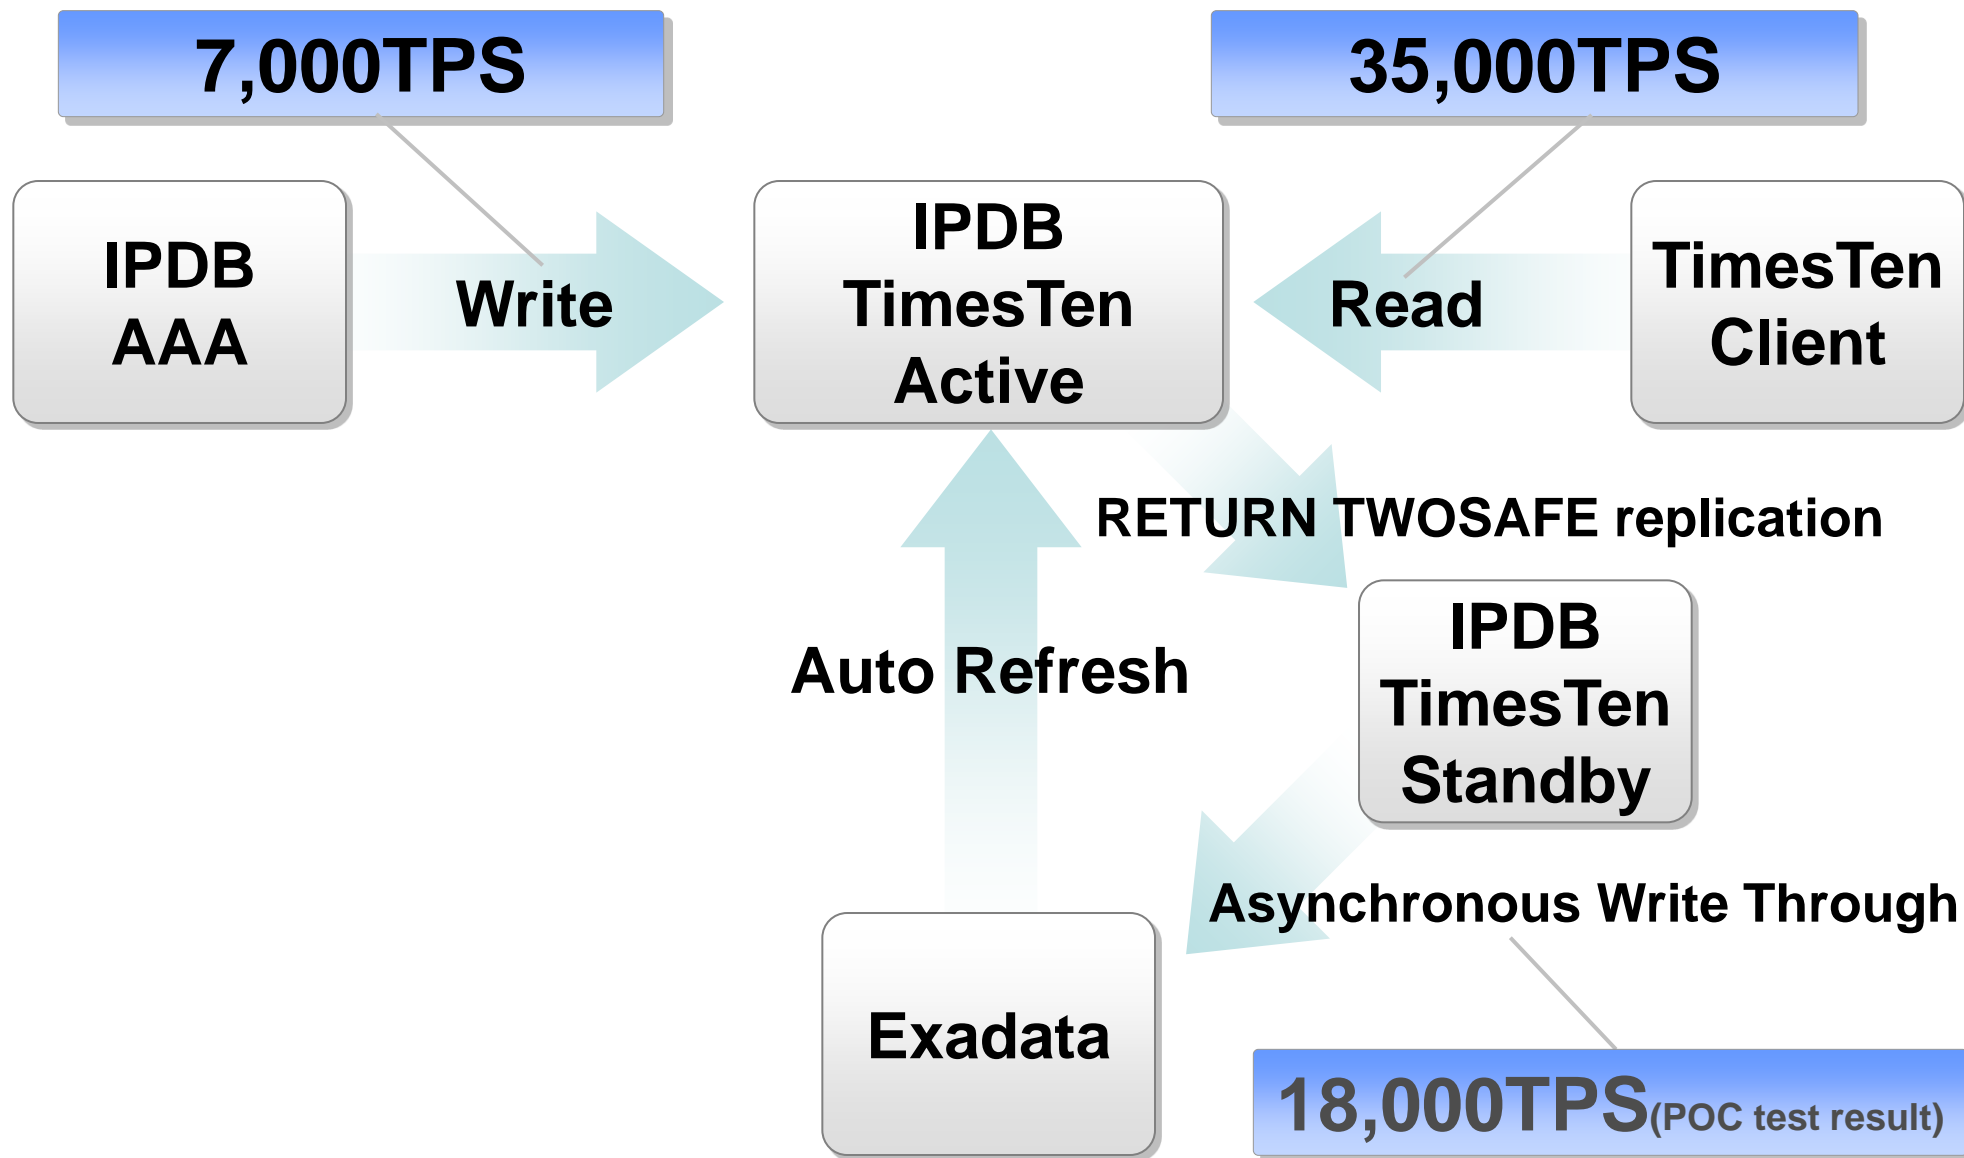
7,000TPS

35,000TPS

IPDB AAA

Write

IPDB TimesTen Active

Read

TimesTen Client

RETURN TWOSAFE replication

IPDB TimesTen Standby

Auto Refresh

Asynchronous Write Through

Exadata

18,000TPS(POC test result)